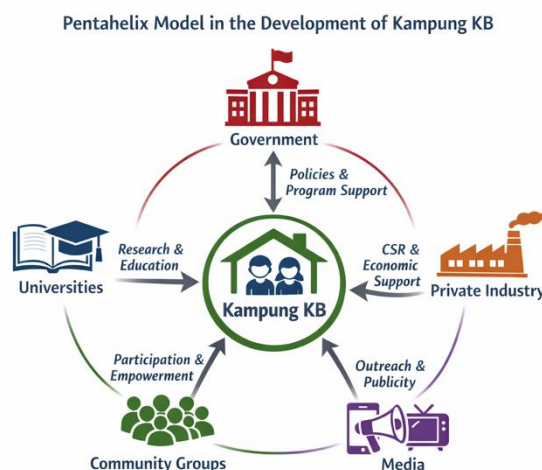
Pentahelix Model in the Development of Kampung KB

Government

Policies & Program Support

Universities

Research & Education

Kampung KB

CSR & Economic Support

Private Industry

Participation & Empowerment

Outreach & Publicity

Community Groups

Media